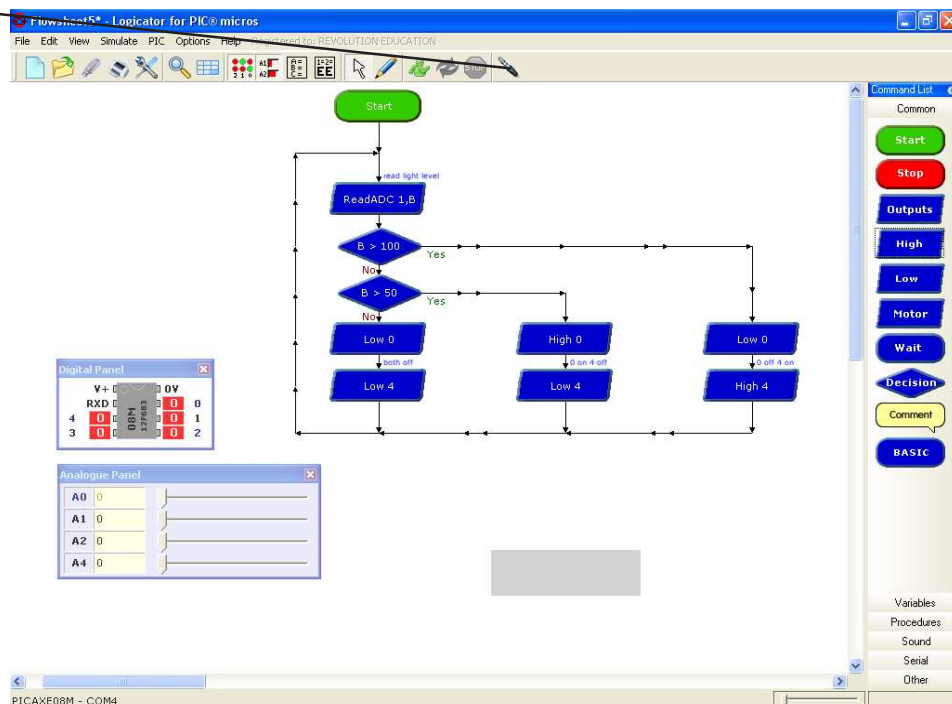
Flowsheet5* - Logicator for PIC® micros

File Edit View Simulate PIC Options Help Registered to: REVOLUTION EDUCATION

Start

read light level

ReadADC 1,B

B > 100

Yes

No

B > 50

Yes

No

Low 0

both off

Low 4

High 0

0 on 4 off

Low 4

Low 0

0 off 4 on

High 4

Digital Panel

V+

0V

RXD

4 0

3 0

0 0

0 1

0 2

08M

12F683

Analogue Panel

| A0 | 0 |
|---|---|
| A1 | 0 |
| A2 | 0 |
| A4 | 0 |

Command List

Common

Start

Stop

Outputs

High

Low

Motor

Wait

Decision

Comment

BASIC

Variables

Procedures

Sound

Serial

Other

PICAXE08M - COM4